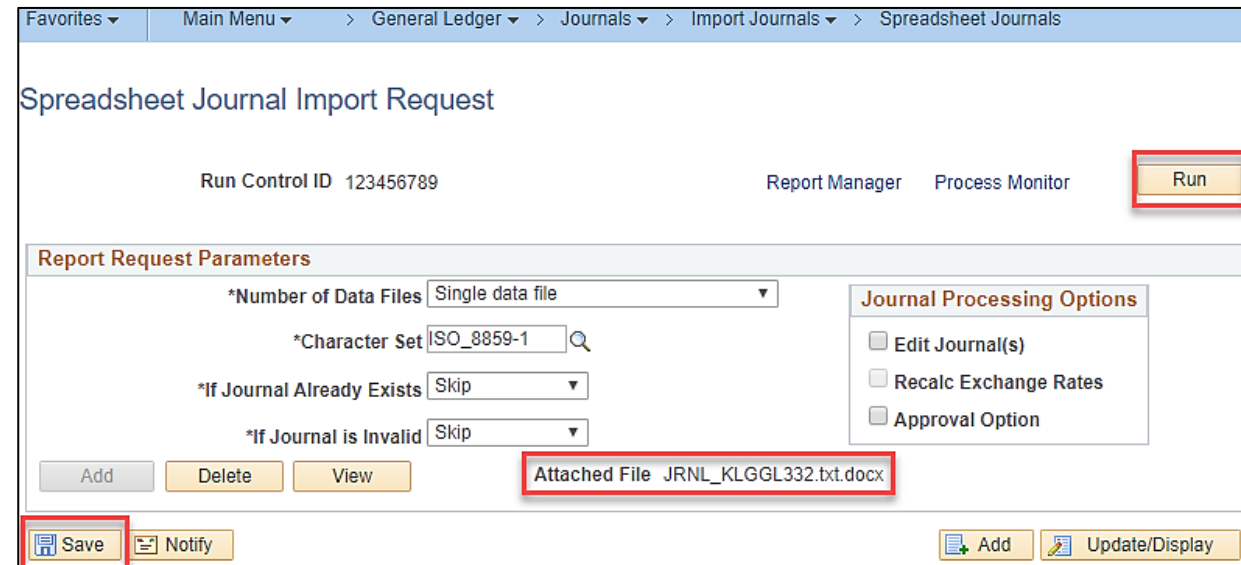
Favorites ▾ Main Menu ▾ > General Ledger ▾ > Journals ▾ > Import Journals ▾ > Spreadsheet Journals

Spreadsheet Journal Import Request

Run Control ID 123456789

Report Manager Process Monitor Run

Report Request Parameters

*Number of Data Files Single data file

*Character Set ISO_8859-1

*If Journal Already Exists Skip

*If Journal is Invalid Skip

Journal Processing Options

Edit Journal(s)

Recalc Exchange Rates

Approval Option

Add Delete View

Attached File JRNL_KLGGL332.txt.docx

Save Notify

Add Update/Display